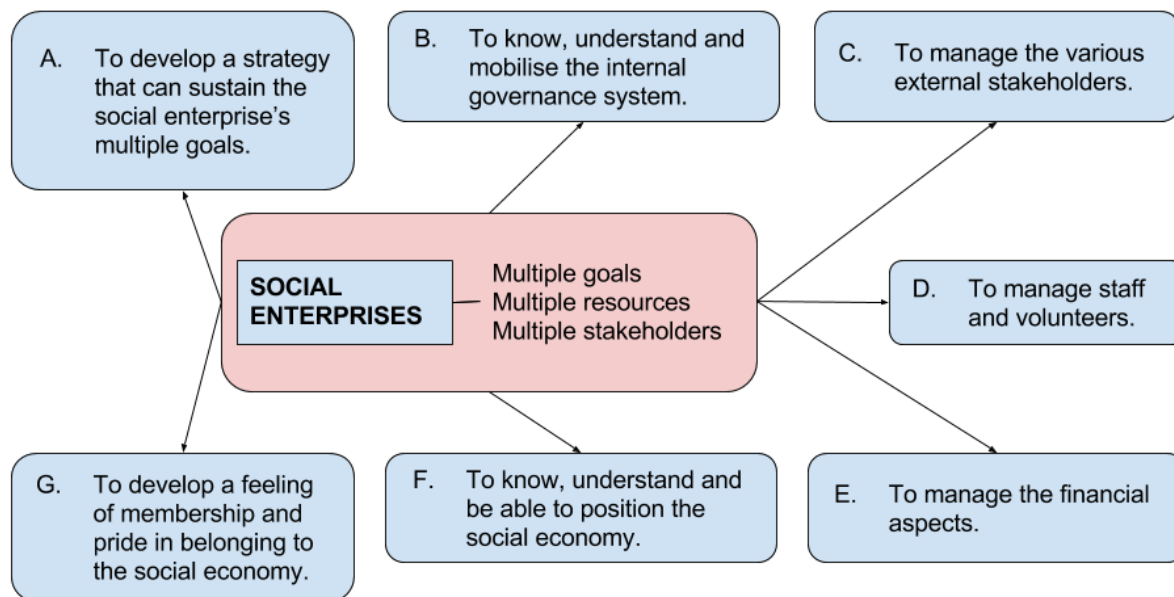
A. To develop a strategy that can sustain the social enterprise's multiple goals.

B. To know, understand and mobilise the internal governance system.

C. To manage the various external stakeholders.

SOCIAL ENTERPRISES

Multiple goals
Multiple resources
Multiple stakeholders

D. To manage staff and volunteers.

G. To develop a feeling of membership and pride in belonging to the social economy.

F. To know, understand and be able to position the social economy.

E. To manage the financial aspects.